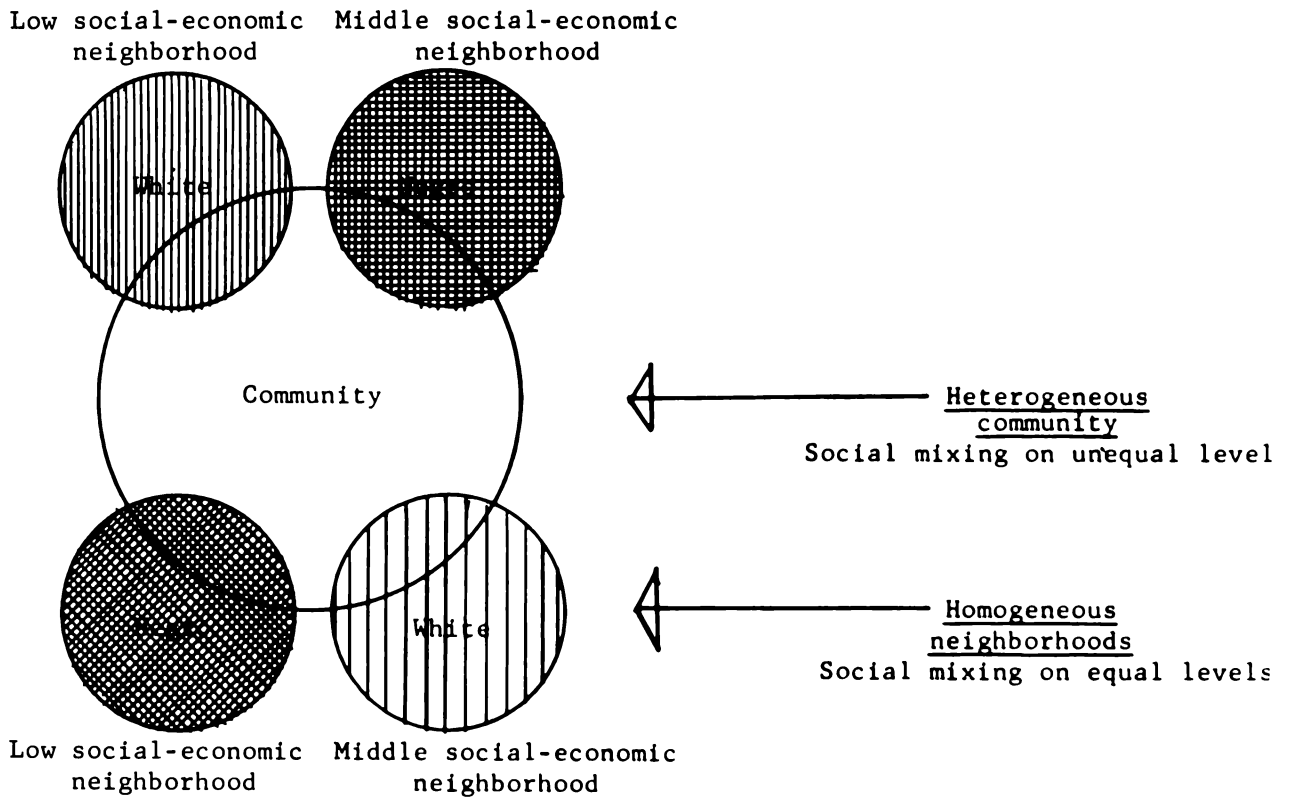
Low social-economic neighborhood

Middle social-economic neighborhood

White

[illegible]

Community

Heterogeneous community
Social mixing on unequal level

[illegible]

White

Homogeneous neighborhoods
Social mixing on equal levels

Low social-economic neighborhood

Middle social-economic neighborhood